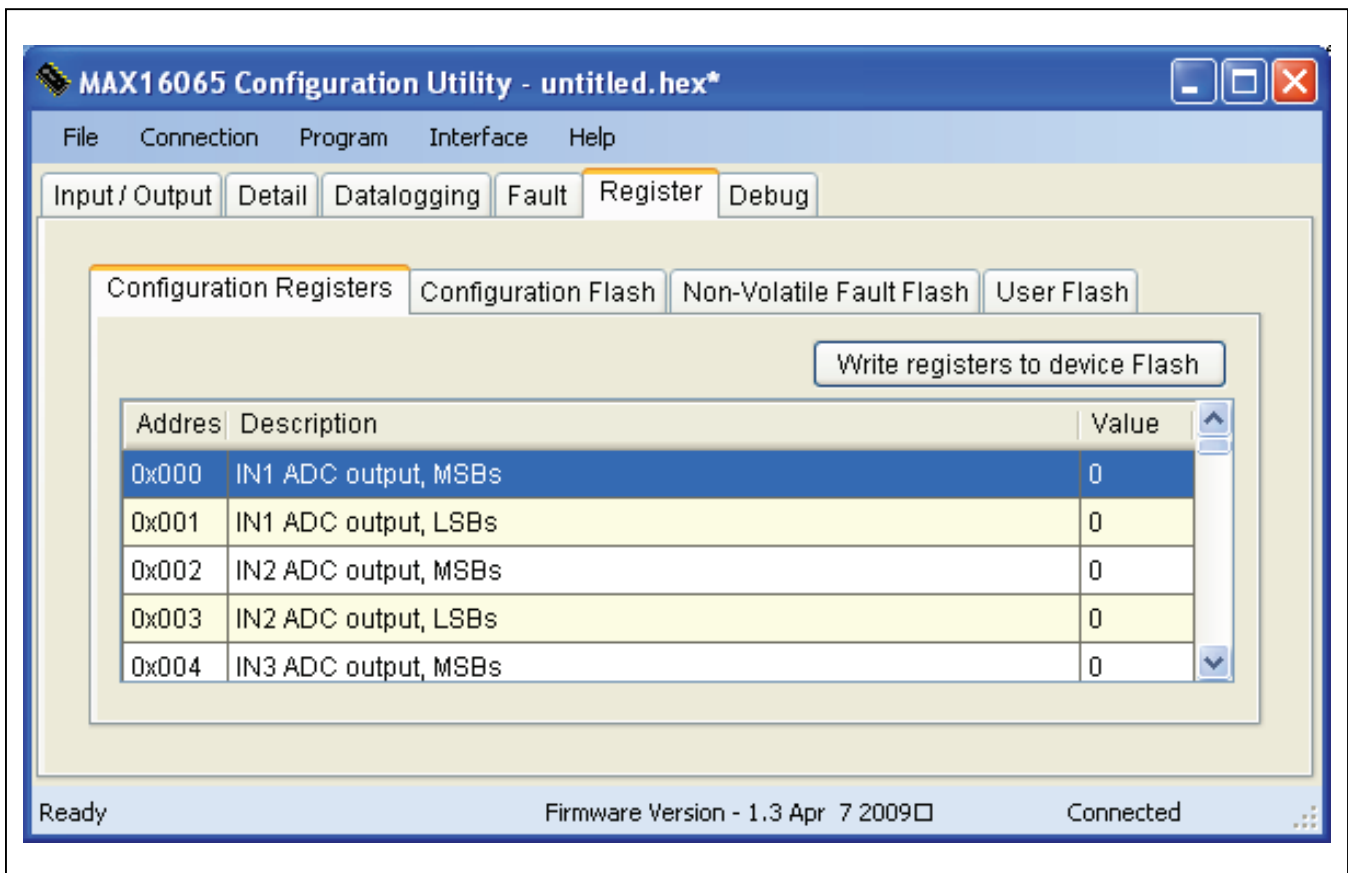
MAX16065 Configuration Utility - untitled.hex*

File Connection Program Interface Help

Input / Output | Detail | Datalogging | Fault | Register | Debug

Configuration Registers | Configuration Flash | Non-Volatile Fault Flash | User Flash

Write registers to device Flash

| Addres | Description | Value |
|---|---|---|
| 0x000 | IN1 ADC output, MSBs | 0 |
| 0x001 | IN1 ADC output, LSBs | 0 |
| 0x002 | IN2 ADC output, MSBs | 0 |
| 0x003 | IN2 ADC output, LSBs | 0 |
| 0x004 | IN3 ADC output, MSBs | 0 |

Ready Firmware Version - 1.3 Apr 7 2009□ Connected